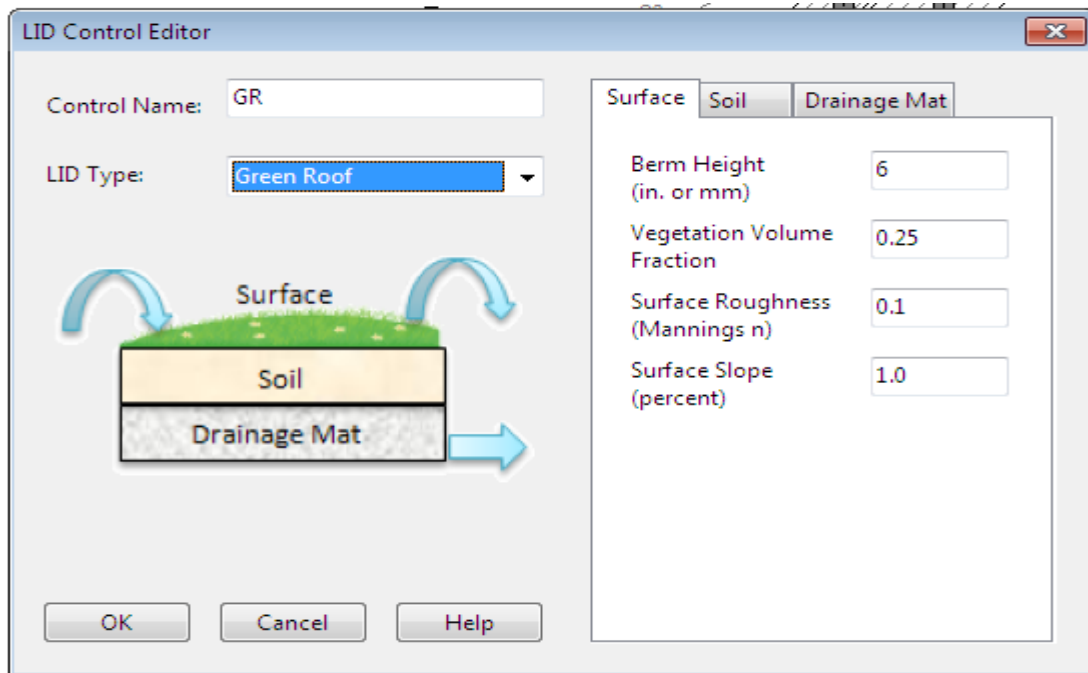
LID Control Editor

Control Name: GR

LID Type: Green Roof

Surface
Soil
Drainage Mat

Surface | Soil | Drainage Mat

Berm Height (in. or mm) 6

Vegetation Volume Fraction 0.25

Surface Roughness (Mannings n) 0.1

Surface Slope (percent) 1.0

OK | Cancel | Help